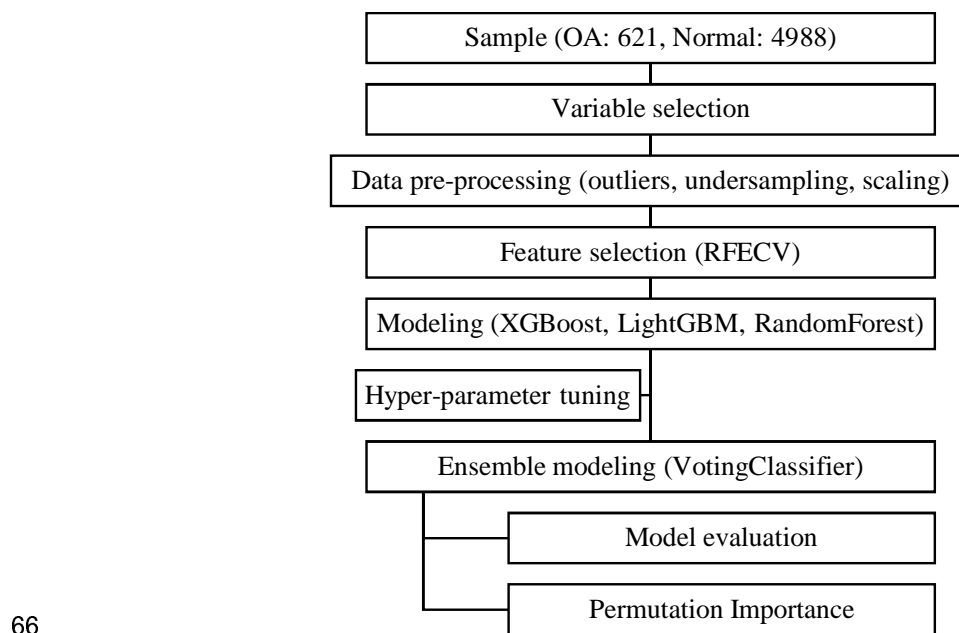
Sample (OA: 621, Normal: 4988)

Variable selection

Data pre-processing (outliers, undersampling, scaling)

Feature selection (RFECV)

Modeling (XGBoost, LightGBM, RandomForest)

Hyper-parameter tuning

Ensemble modeling (VotingClassifier)

Model evaluation

Permutation Importance

66